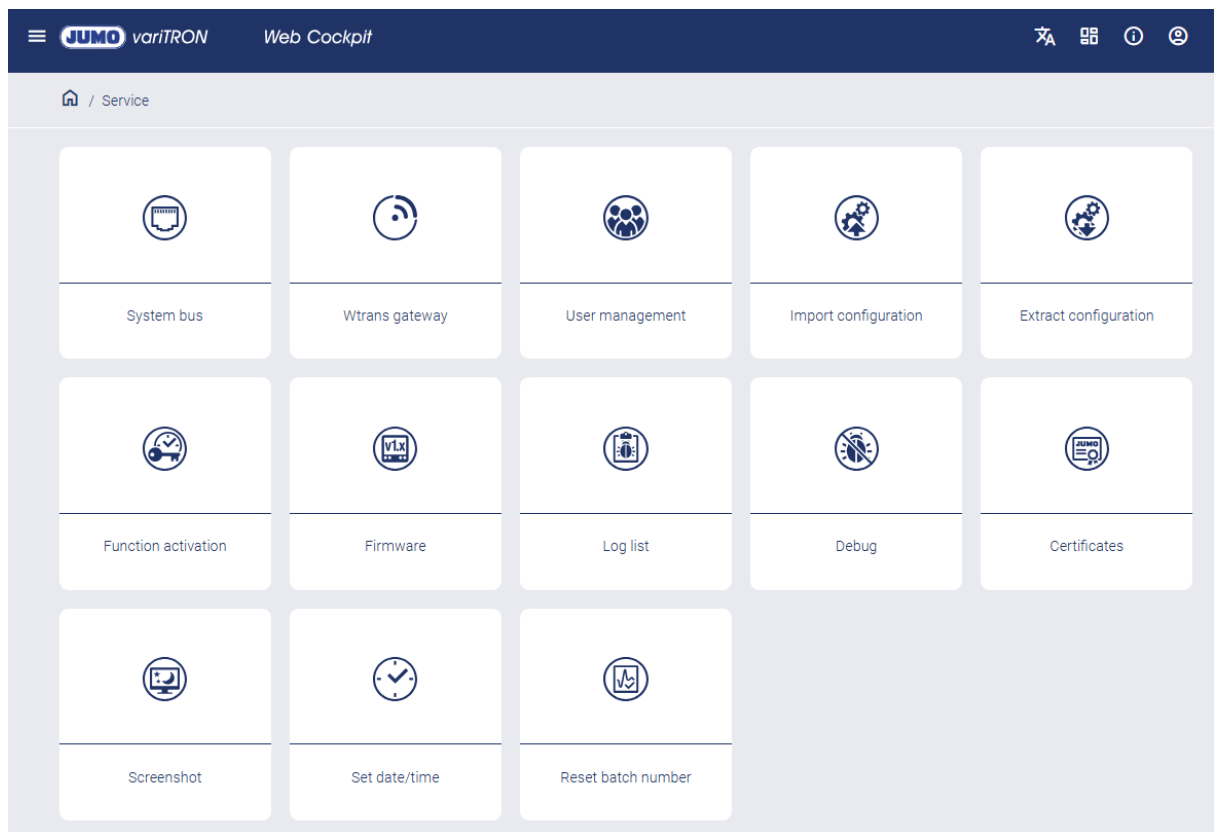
JUMO variTRON Web Cockpit

/ Service

System bus

Wtrans gateway

User management

Import configuration

Extract configuration

Function activation

v1.x

Firmware

Log list

Debug

JUMO

Certificates

Screenshot

Set date/time

Reset batch number